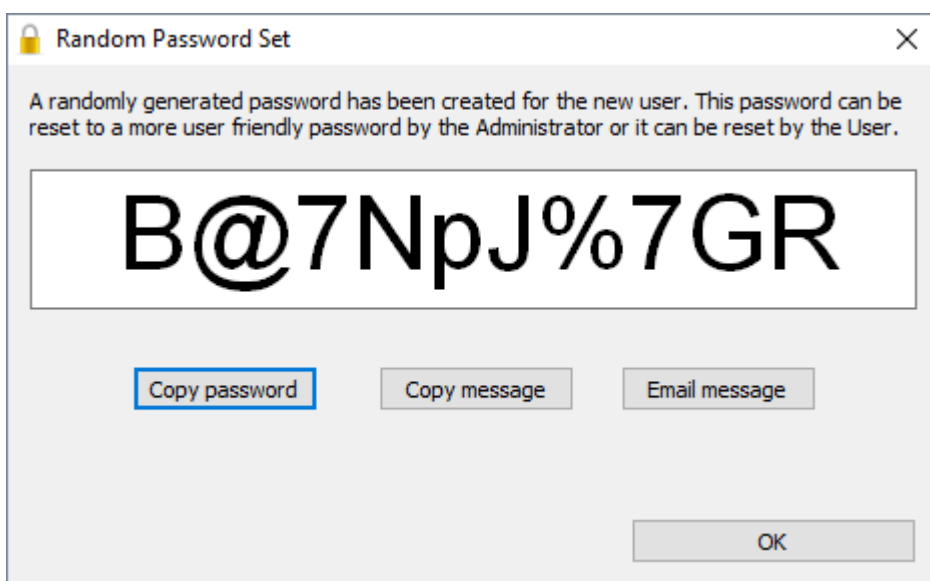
Random Password Set

×

A randomly generated password has been created for the new user. This password can be reset to a more user friendly password by the Administrator or it can be reset by the User.

B@7NpJ%7GR

Copy password

Copy message

Email message

OK